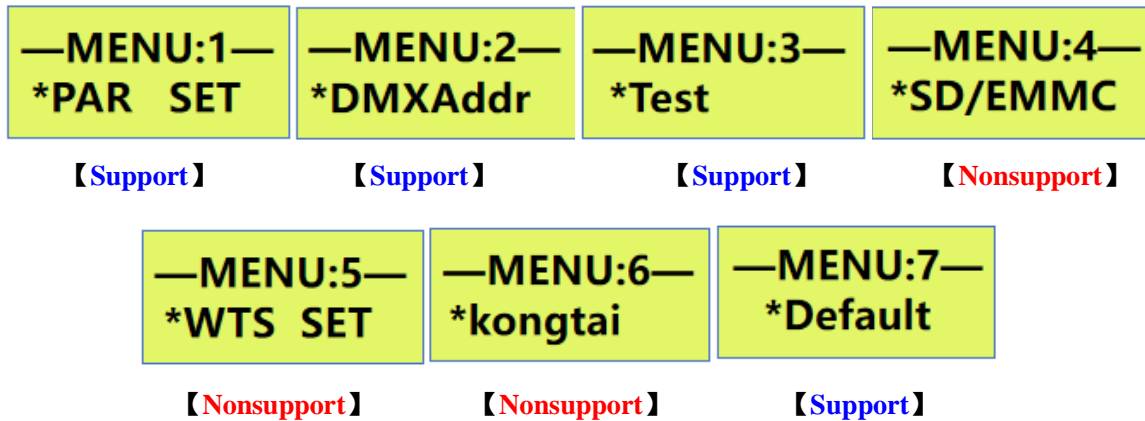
—MENU:1—
*PAR SET

【Support】

—MENU:2—
*DMXAddr

【Support】

—MENU:3—
*Test

【Support】

—MENU:4—
*SD/EMMC

【Nonsupport】

—MENU:5—
*WTS SET

【Nonsupport】

—MENU:6—
*kongtai

【Nonsupport】

—MENU:7—
*Default

【Support】